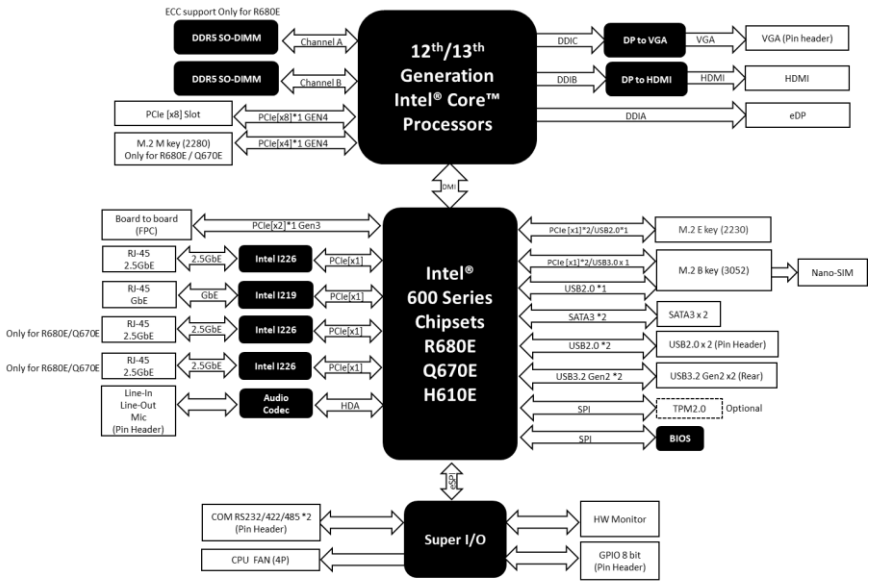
ECC support Only for R680E

DDR5 SO-DIMM

Channel A

DDR5 SO-DIMM

Channel B

PCIe [x8] Slot

PCIe[x8]*1 GEN4

M.2 M key (2280) Only for R680E / Q670E

PCIe[x4]*1 GEN4

$12^{th}/13^{th}$ Generation Intel® Core™ Processors

DDIC

DP to VGA

VGA

VGA (Pin header)

DDIB

DP to HDMI

HDMI

HDMI

DDIA

eDP

DMI

Board to board (FPC)

PCIe[x2]*1 Gen3

RJ-45 2.5GbE

2.5GbE

Intel I226

PCIe[x1]

RJ-45 GbE

GbE

Intel I219

PCIe[x1]

Only for R680E/Q670E

RJ-45 2.5GbE

2.5GbE

Intel I226

PCIe[x1]

Only for R680E/Q670E

RJ-45 2.5GbE

2.5GbE

Intel I226

PCIe[x1]

Line-In Line-Out Mic (Pin Header)

Audio Codec

HDA

Intel® 600 Series Chipsets R680E Q670E H610E

PCIe [x1]*2/USB2.0*1

M.2 E key (2230)

PCIe [x1]*2/USB3.0 x 1

M.2 B key (3052)

Nano-SIM

USB2.0 *1

SATA3 *2

SATA3 x 2

USB2.0 *2

USB2.0 x 2 (Pin Header)

USB3.2 Gen2 *2

USB3.2 Gen2 x2 (Rear)

SPI

TPM2.0

Optional

SPI

BIOS

eSPI

COM RS232/422/485 *2 (Pin Header)

Super I/O

HW Monitor

CPU FAN (4P)

GPIO 8 bit (Pin Header)